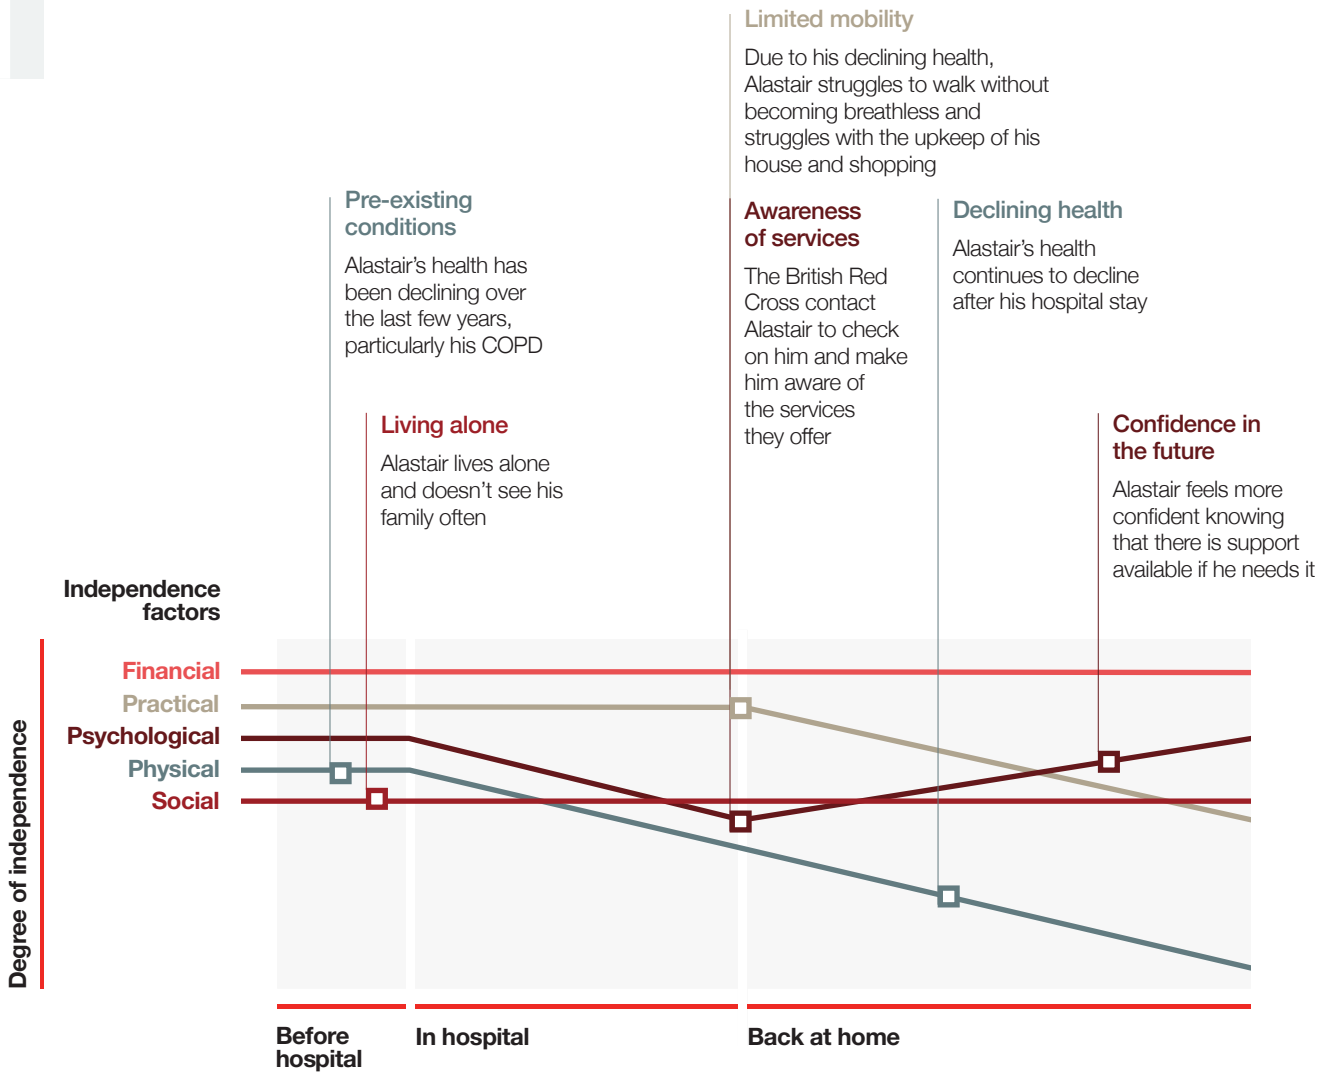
Limited mobility

Due to his declining health, Alastair struggles to walk without becoming breathless and struggles with the upkeep of his house and shopping

Pre-existing conditions

Alastair's health has been declining over the last few years, particularly his COPD

Awareness of services

The British Red Cross contact Alastair to check on him and make him aware of the services they offer

Declining health

Alastair's health continues to decline after his hospital stay

Living alone

Alastair lives alone and doesn't see his family often

Confidence in the future

Alastair feels more confident knowing that there is support available if he needs it

Independence factors

Financial
Practical
Psychological
Physical
Social

Degree of independence

Before hospital
In hospital
Back at home